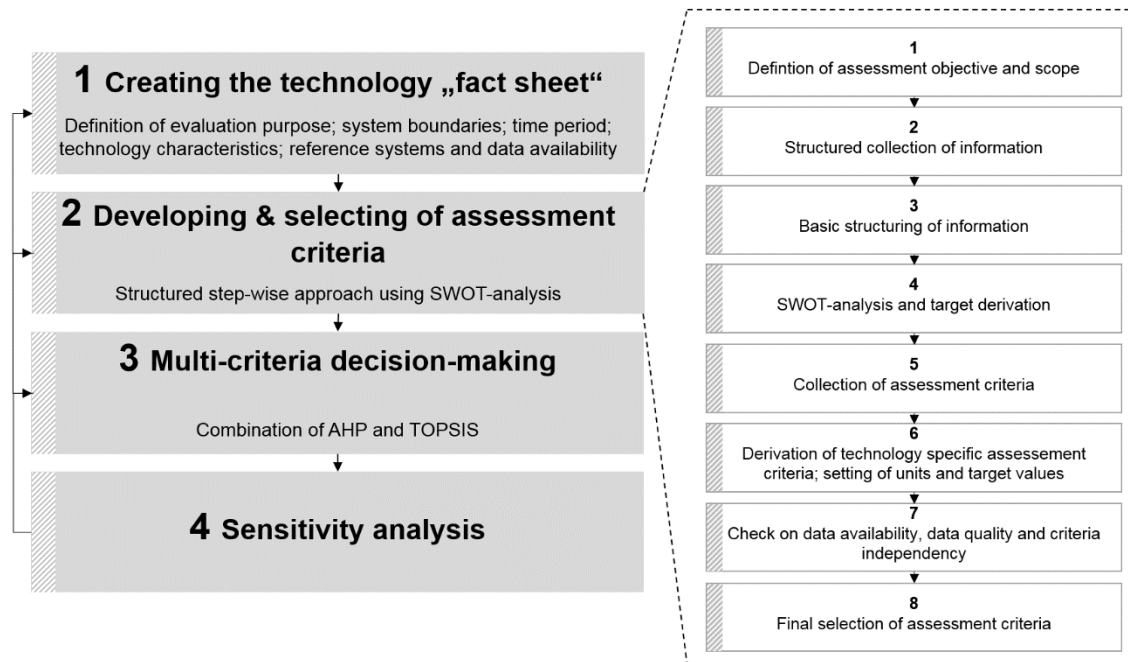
1 Creating the technology „fact sheet“

Definition of evaluation purpose; system boundaries; time period; technology characteristics; reference systems and data availability

2 Developing & selecting of assessment criteria

Structured step-wise approach using SWOT-analysis

3 Multi-criteria decision-making

Combination of AHP and TOPSIS

4 Sensitivity analysis

1
Defintion of assessment objective and scope

2
Structured collection of information

3
Basic structuring of information

4
SWOT-analysis and target derivation

5
Collection of assessment criteria

6
Derivation of technology specific assessement criteria; setting of units and target values

7
Check on data availability, data quality and criteria independency

8
Final selection of assessment criteria